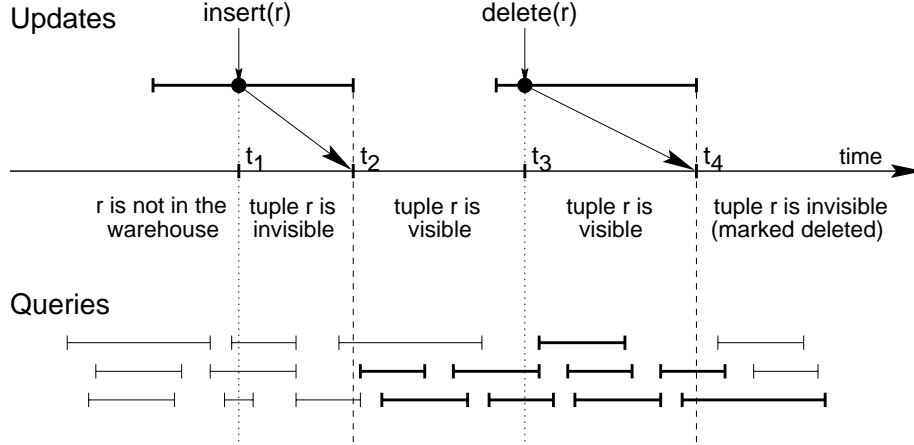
Updates

insert(r)

delete(r)

$t_1$

$t_2$

$t_3$

$t_4$

time

r is not in the warehouse

tuple r is invisible

tuple r is visible

tuple r is visible

tuple r is invisible (marked deleted)

Queries